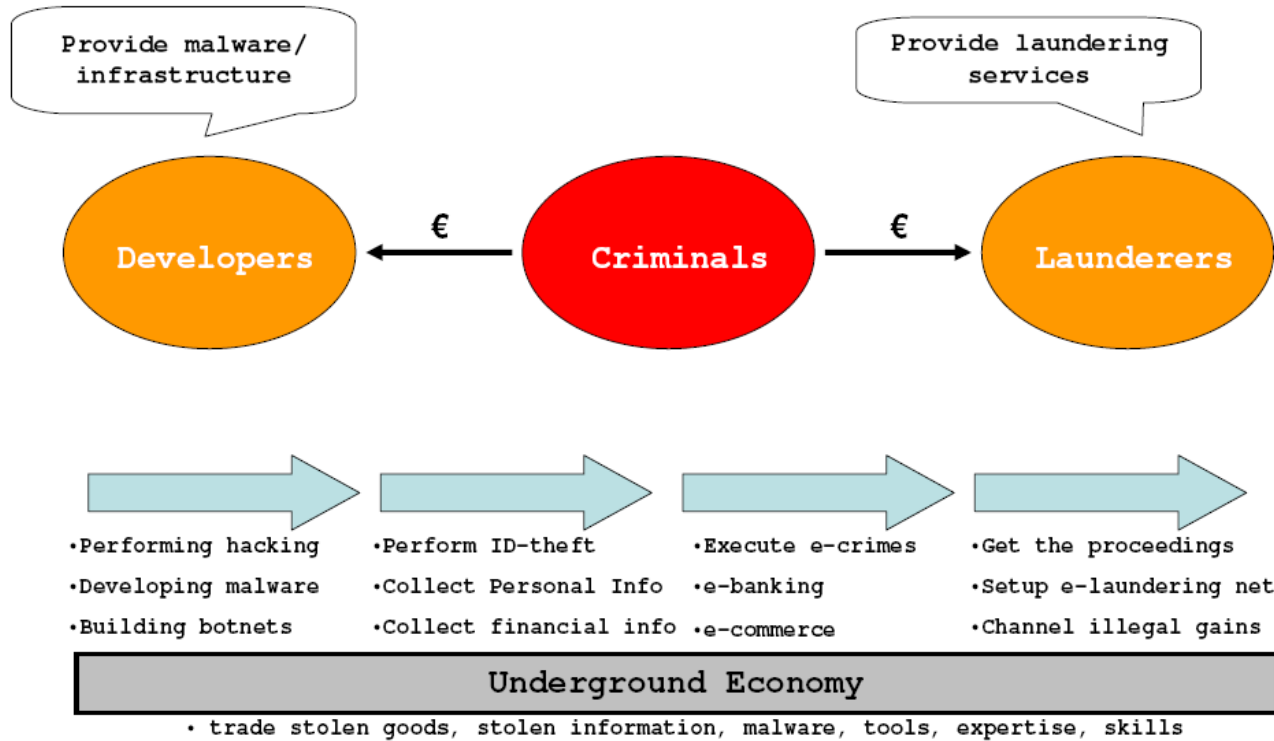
Provide malware/ infrastructure

Provide laundering services

Developers

€

Criminals

€

Launderers

•Performing hacking
•Developing malware
•Building botnets

•Perform ID-theft
•Collect Personal Info
•Collect financial info

•Execute e-crimes
•e-banking
•e-commerce

•Get the proceedings
•Setup e-laundering net
•Channel illegal gains

Underground Economy

• trade stolen goods, stolen information, malware, tools, expertise, skills